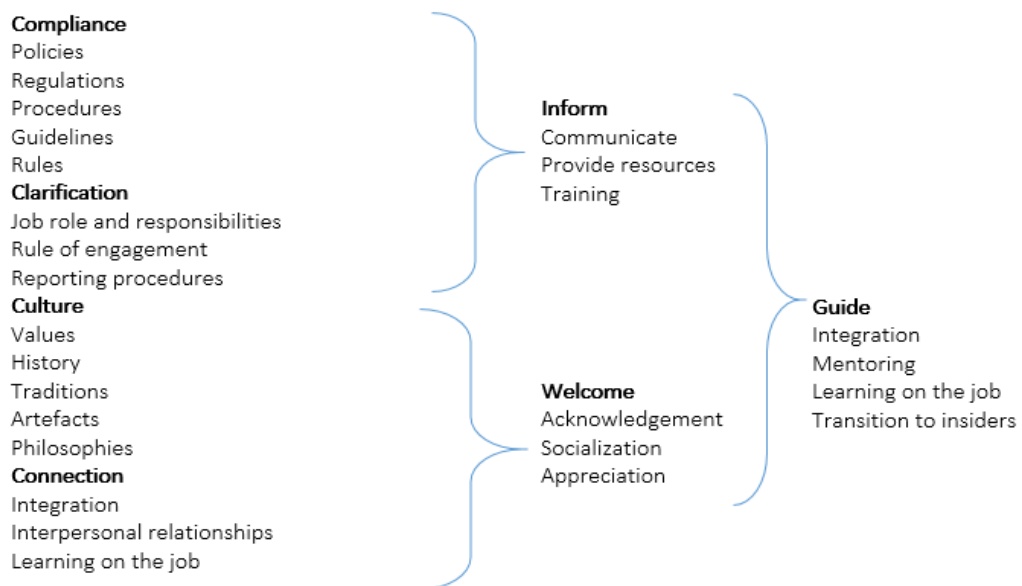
**Compliance**
Policies
Regulations
Procedures
Guidelines
Rules
**Clarification**
Job role and responsibilities
Rule of engagement
Reporting procedures
**Culture**
Values
History
Traditions
Artefacts
Philosophies
**Connection**
Integration
Interpersonal relationships
Learning on the job

**Inform**
Communicate
Provide resources
Training

**Welcome**
Acknowledgement
Socialization
Appreciation

**Guide**
Integration
Mentoring
Learning on the job
Transition to insiders